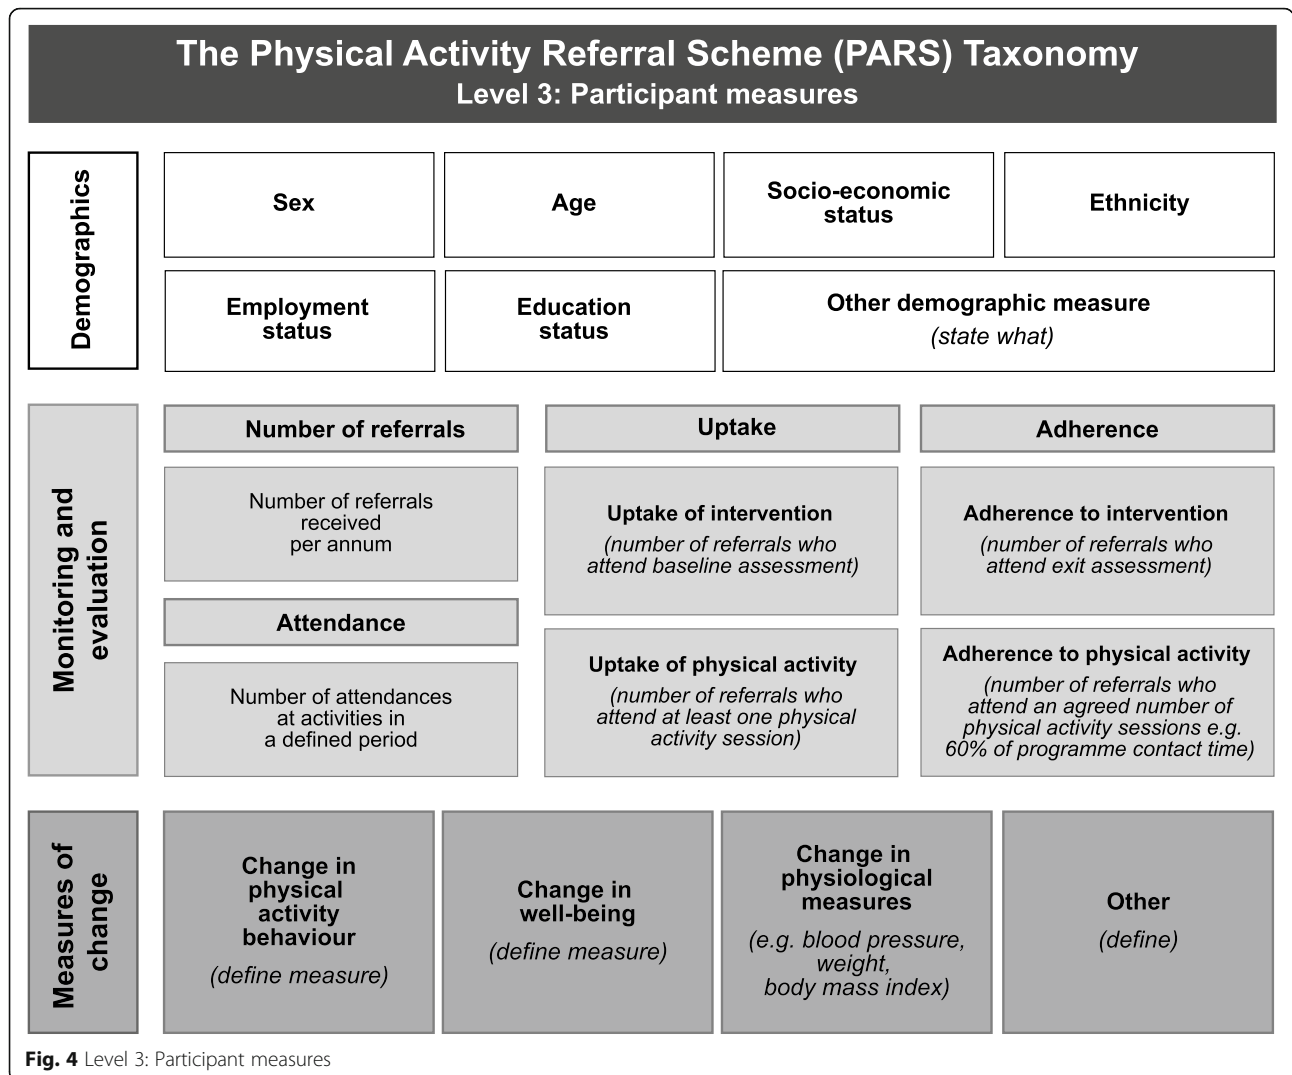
The Physical Activity Referral Scheme (PARS) Taxonomy
Level 3: Participant measures

Demographics

Sex

Age

Socio-economic status

Ethnicity

Employment status

Education status

Other demographic measure
*(state what)*

Monitoring and evaluation

Number of referrals

Number of referrals received per annum

Attendance

Number of attendances at activities in a defined period

Uptake

Uptake of intervention
*(number of referrals who attend baseline assessment)*

Uptake of physical activity
*(number of referrals who attend at least one physical activity session)*

Adherence

Adherence to intervention
*(number of referrals who attend exit assessment)*

Adherence to physical activity
*(number of referrals who attend an agreed number of physical activity sessions e.g. 60% of programme contact time)*

Measures of change

Change in physical activity behaviour
*(define measure)*

Change in well-being
*(define measure)*

Change in physiological measures
*(e.g. blood pressure, weight, body mass index)*

Other
*(define)*

**Fig. 4** Level 3: Participant measures